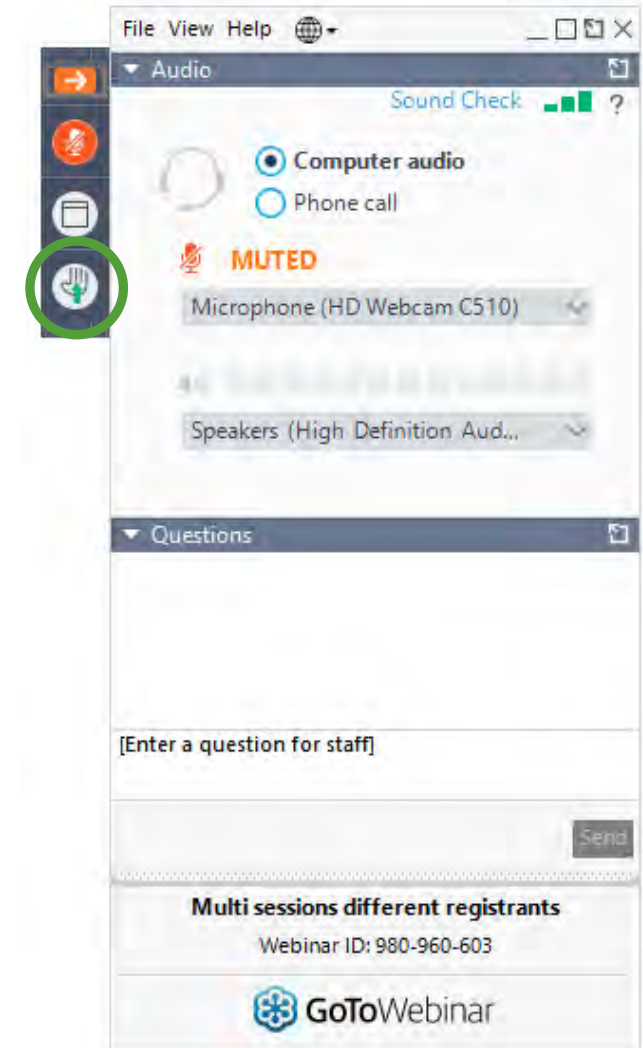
File View Help

Audio

Sound Check ?

Computer audio

Phone call

MUTED

Microphone (HD Webcam C510)

Speakers (High Definition Aud...

Questions

[Enter a question for staff]

Send

Multi sessions different registrants

Webinar ID: 980-960-603

GoToWebinar